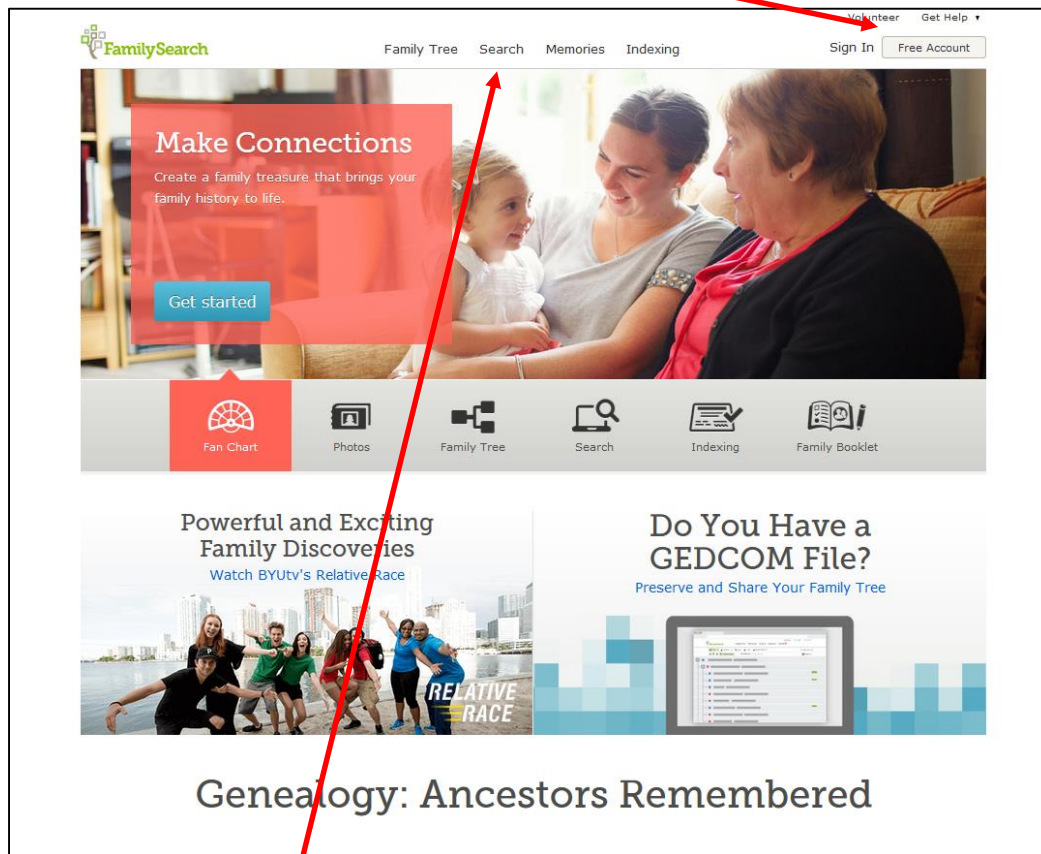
Volunteer Get Help ▾

FamilySearch

Family Tree Search Memories Indexing

Sign In Free Account

Make Connections

Create a family treasure that brings your family history to life.

Get started

Fan Chart

Photos

Family Tree

Search

Indexing

Family Booklet

Powerful and Exciting Family Discoveries

Watch BYUtv's Relative Race

RELATIVE RACE

Do You Have a GEDCOM File?

Preserve and Share Your Family Tree

Genealogy: Ancestors Remembered